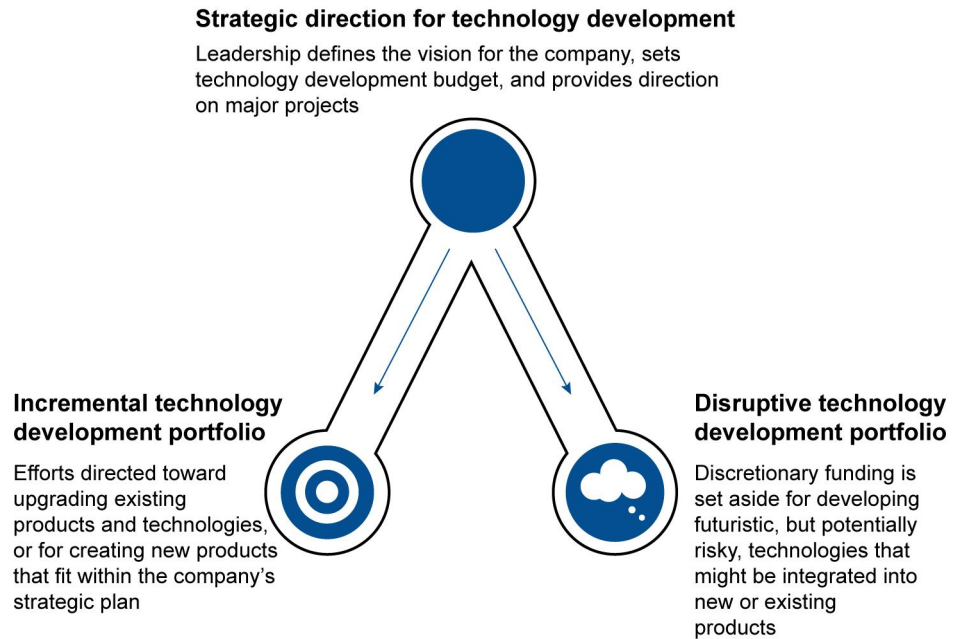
**Strategic direction for technology development**

Leadership defines the vision for the company, sets technology development budget, and provides direction on major projects

**Incremental technology development portfolio**

Efforts directed toward upgrading existing products and technologies, or for creating new products that fit within the company's strategic plan

**Disruptive technology development portfolio**

Discretionary funding is set aside for developing futuristic, but potentially risky, technologies that might be integrated into new or existing products